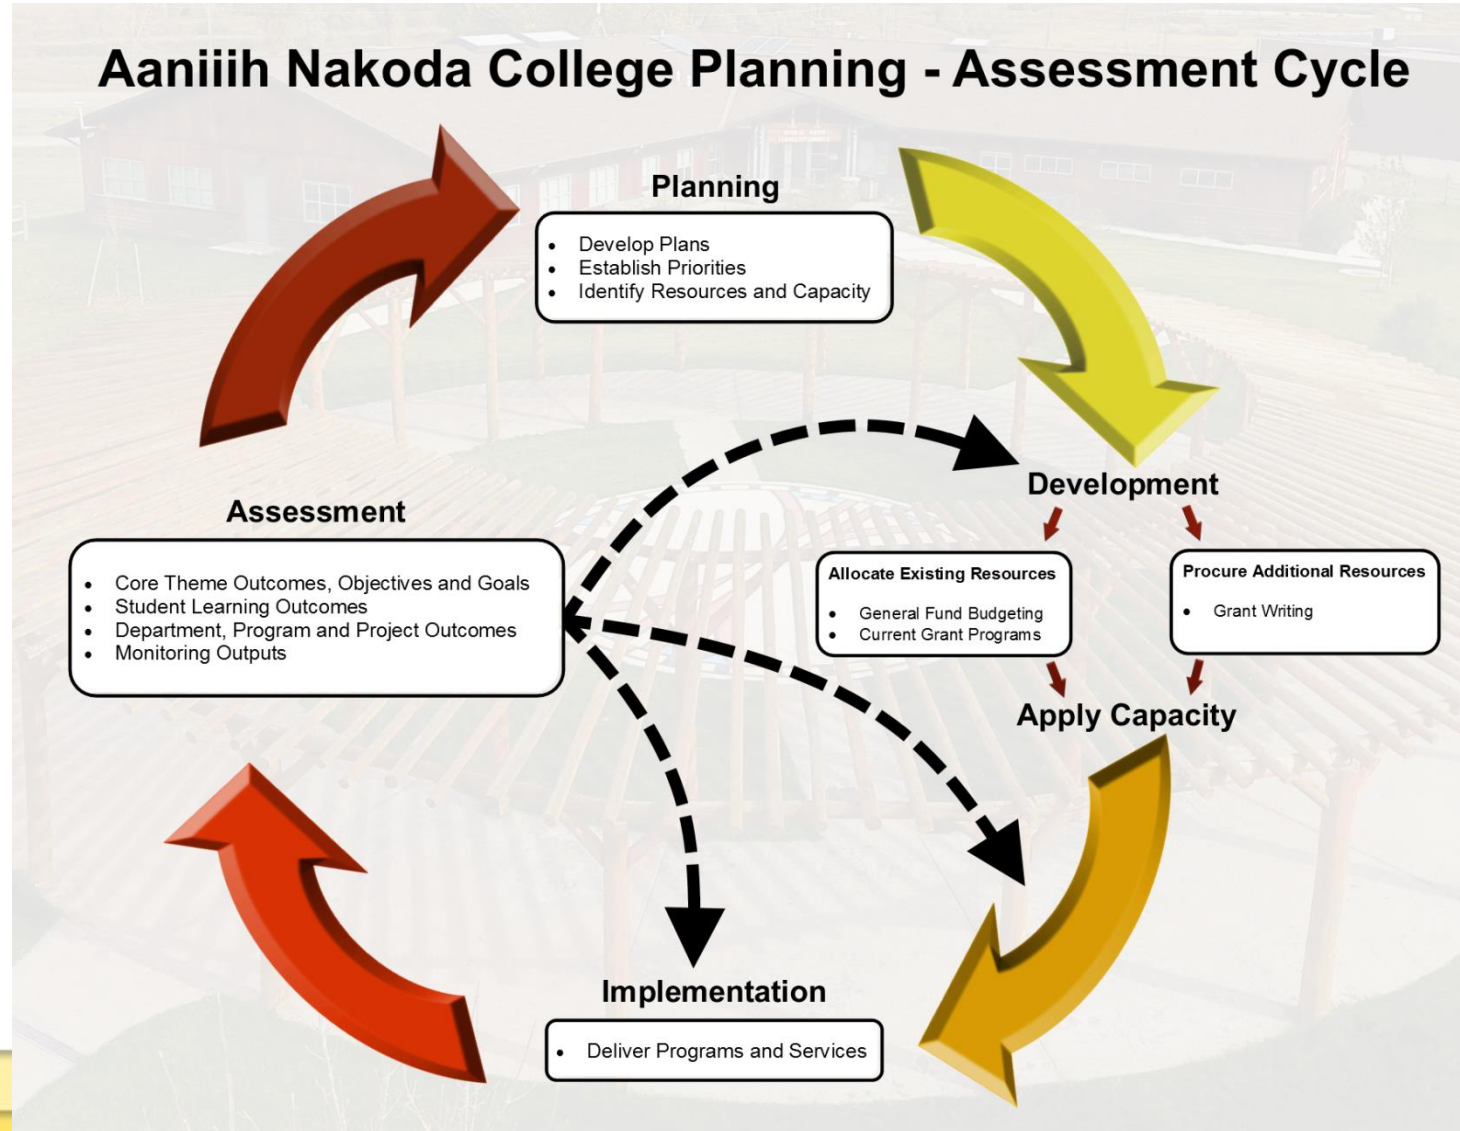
Aaniiih Nakoda College Planning - Assessment Cycle

Planning

- Develop Plans
- Establish Priorities
- Identify Resources and Capacity

Development

Allocate Existing Resources

- General Fund Budgeting
- Current Grant Programs

Procure Additional Resources

- Grant Writing

Apply Capacity

Implementation

- Deliver Programs and Services

Assessment

- Core Theme Outcomes, Objectives and Goals
- Student Learning Outcomes
- Department, Program and Project Outcomes
- Monitoring Outputs